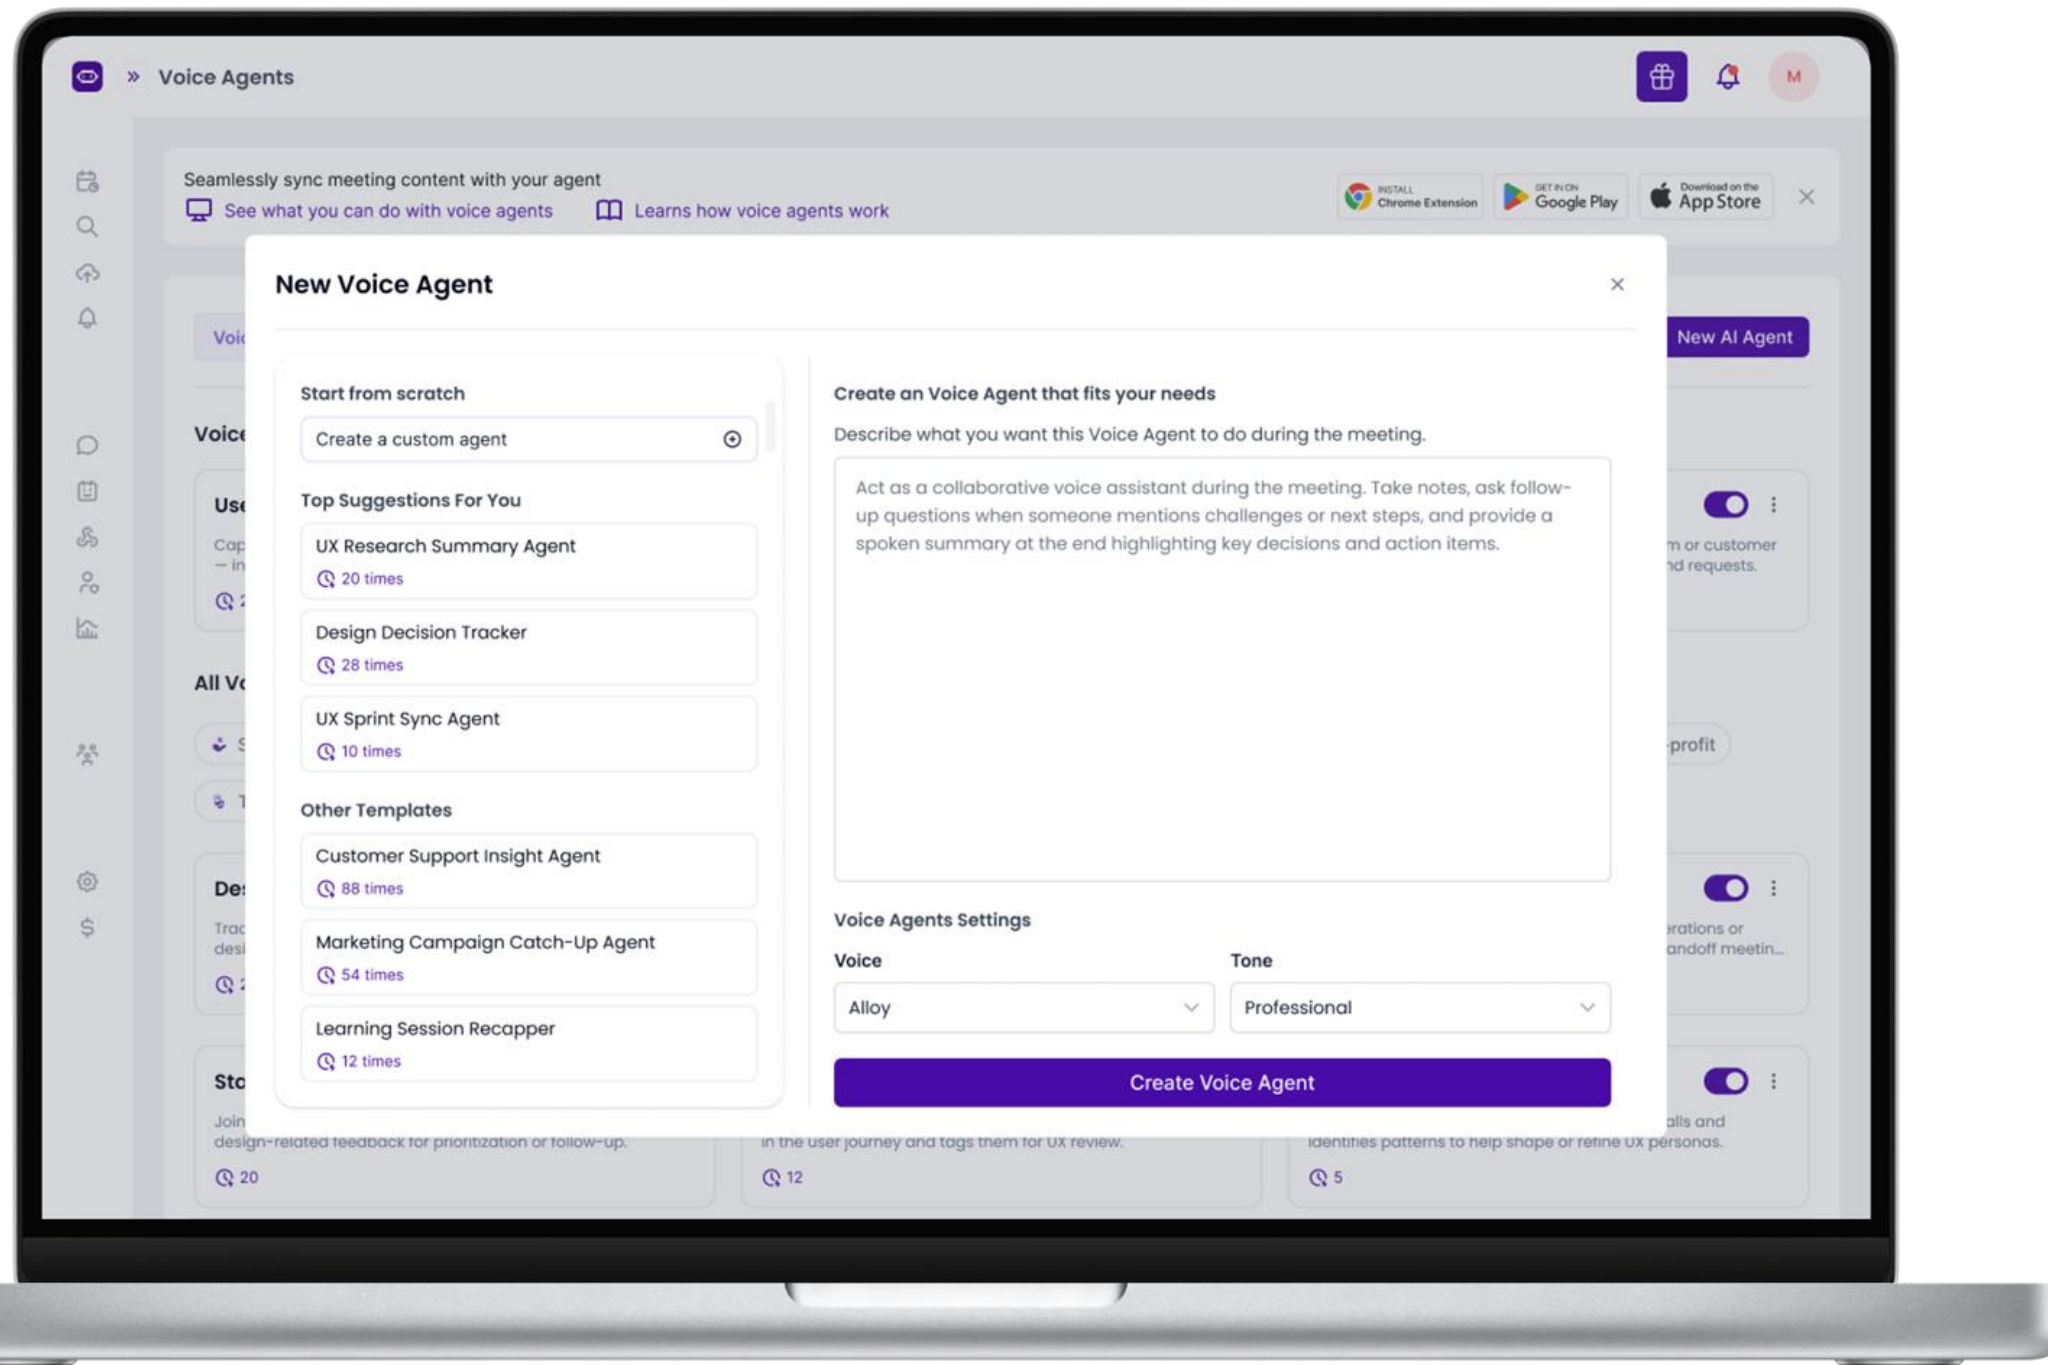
» Voice Agents

M

Seamlessly sync meeting content with your agent

See what you can do with voice agents

Learns how voice agents work

INSTALL Chrome Extension

GET IT ON Google Play

Download on the App Store

New Voice Agent

Start from scratch

Create a custom agent

Top Suggestions For You

UX Research Summary Agent
20 times

Design Decision Tracker
28 times

UX Sprint Sync Agent
10 times

Other Templates

Customer Support Insight Agent
88 times

Marketing Campaign Catch-Up Agent
54 times

Learning Session Recapper
12 times

Create an Voice Agent that fits your needs

Describe what you want this Voice Agent to do during the meeting.

Act as a collaborative voice assistant during the meeting. Take notes, ask follow-up questions when someone mentions challenges or next steps, and provide a spoken summary at the end highlighting key decisions and action items.

Voice Agents Settings

Voice

Alloy

Tone

Professional

Create Voice Agent

New AI Agent

Voi

Voice

Use

Cap — in

All V

De

Trac desi

Sto

Join design-related feedback for prioritization or follow-up.

20

in the user journey and tags them for UX review.

12

identifies patterns to help shape or refine UX personas.

5

m or customer nd requests.

profit

rations or andoff meetin...

alls and